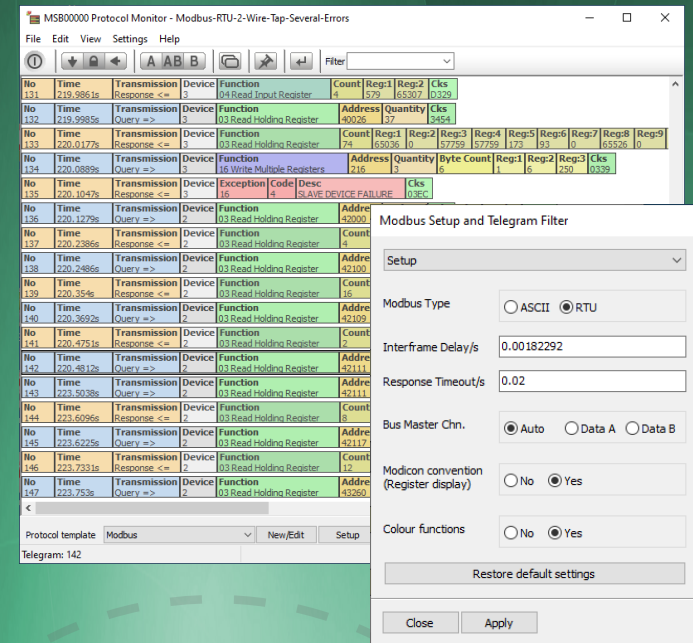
MSB00000 Protocol Monitor - Modbus-RTU-2-Wire-Tap-Several-Errors

File Edit View Settings Help

A AB B

Filter

| No 131 | Time 219.9861s | Transmission Response <= | Device 3 | Function 04 Read Input Register | Count 4 | Reg:1 579 | Reg:2 65307 | Cks D329 |
|---|---|---|---|---|---|---|---|---|

| No 132 | Time 219.9985s | Transmission Query => | Device 3 | Function 03 Read Holding Register | Address 40026 | Quantity 37 | Cks 3454 |
|---|---|---|---|---|---|---|---|

| No 133 | Time 220.0177s | Transmission Response <= | Device 3 | Function 03 Read Holding Register | Count 74 | Reg:1 65036 | Reg:2 0 | Reg:3 57759 | Reg:4 57759 | Reg:5 173 | Reg:6 93 | Reg:7 0 | Reg:8 65526 | Reg:9 0 |
|---|---|---|---|---|---|---|---|---|---|---|---|---|---|---|

| No 134 | Time 220.0889s | Transmission Query => | Device 3 | Function 16 Write Multiple Registers | Address 216 | Quantity 3 | Byte Count 6 | Reg:1 1 | Reg:2 6 | Reg:3 250 | Cks 0339 |
|---|---|---|---|---|---|---|---|---|---|---|---|

| No 135 | Time 220.1047s | Transmission Response <= | Device 3 | Exception 16 | Code 4 | Desc SLAVE DEVICE FAILURE | Cks 03EC |
|---|---|---|---|---|---|---|---|

| No | Time | Transmission | Device | Function | |
|---|---|---|---|---|---|
| 136 | 220.1279s | Query => | 2 | 03 Read Holding Register | 42000 |
| 137 | 220.2386s | Response <= | 2 | 03 Read Holding Register | 4 |
| 138 | 220.2486s | Query => | 2 | 03 Read Holding Register | 42100 |
| 139 | 220.354s | Response <= | 2 | 03 Read Holding Register | 16 |
| 140 | 220.3692s | Query => | 2 | 03 Read Holding Register | 42109 |
| 141 | 220.4751s | Response <= | 2 | 03 Read Holding Register | 2 |
| 142 | 220.4812s | Query => | 2 | 03 Read Holding Register | 42111 |
| 143 | 223.5038s | Query => | 2 | 03 Read Holding Register | 42111 |
| 144 | 223.6096s | Response <= | 2 | 03 Read Holding Register | 8 |
| 145 | 223.6225s | Query => | 2 | 03 Read Holding Register | 42117 |
| 146 | 223.7331s | Response <= | 2 | 03 Read Holding Register | 12 |
| 147 | 223.753s | Query => | 2 | 03 Read Holding Register | 43260 |

Protocol template Modbus New/Edit Setup

Telegram: 142

Modbus Setup and Telegram Filter

Setup

Modbus Type ASCII RTU

Interframe Delay/s 0.00182292

Response Timeout/s 0.02

Bus Master Chn. Auto Data A Data B

Modicon convention (Register display) No Yes

Colour functions No Yes

Restore default settings

Close Apply